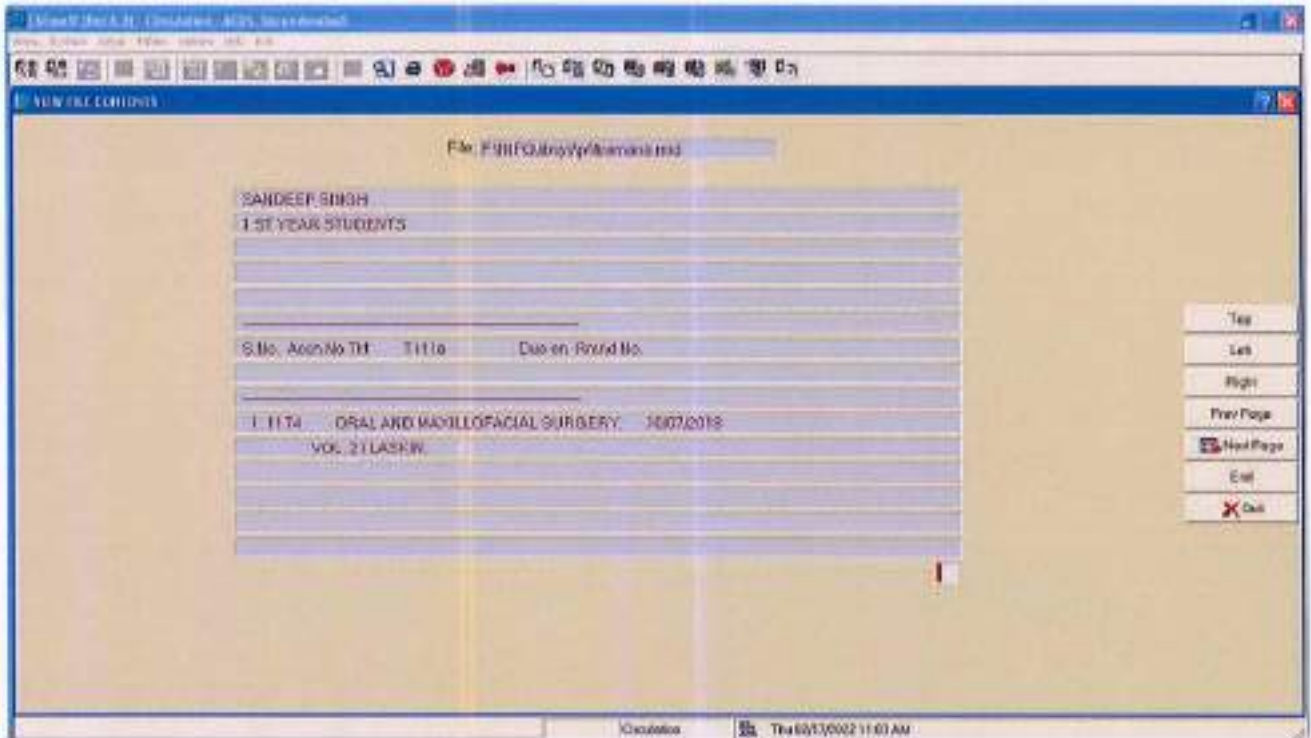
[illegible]

VIEW FILE CONTENTS

File: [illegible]

SANDEEP SINGH
1 ST YEAR STUDENTS

S.No. Accn.No Titl Title Due on Round No.

1. 1174 ORAL AND MAXILLOFACIAL SURGERY 30/07/2018
VOL. 2 LASKIN

Top
Left
Right
Prev Page
Next Page
Exit
Quit

Circulation
Thu 03/13/2002 11:03 AM